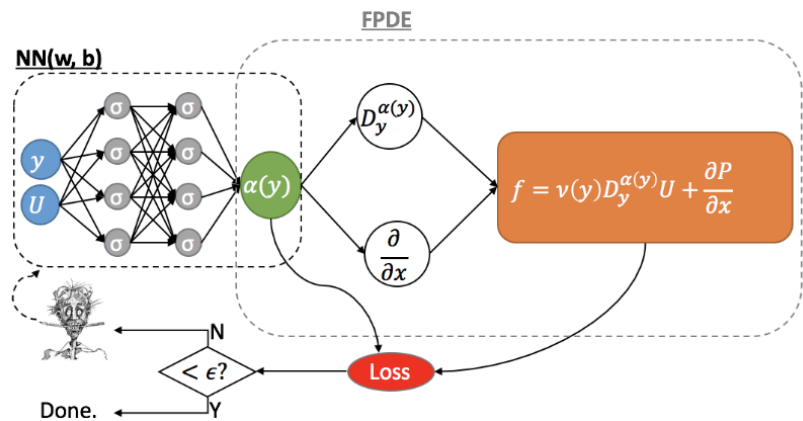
FPDE

NN(w, b)

$y$

$U$

σ σ
σ σ
σ σ
σ σ

$\alpha(y)$

$D_y^{\alpha(y)}$

$\frac{\partial}{\partial x}$

$f = \nu(y) D_y^{\alpha(y)} U + \frac{\partial P}{\partial x}$

N

$< \epsilon?$

Loss

Y

Done.